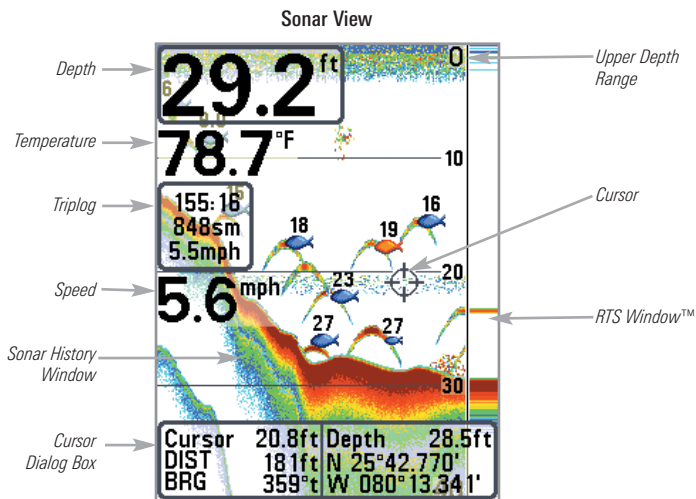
Sonar View

Depth

29.2 ft

Upper Depth Range

0

Temperature

78.7°F

10

Triplog

155:16
848sm
5.5mph

Cursor

16

18

19

16

23

20

Speed

5.6 mph

RTS Window™

27

27

Sonar History Window

30

Cursor Dialog Box

Cursor 20.8ft
DIST 181ft
BRG 359°t

Depth 28.5ft
N 25°42.770'
W 080°13.341'